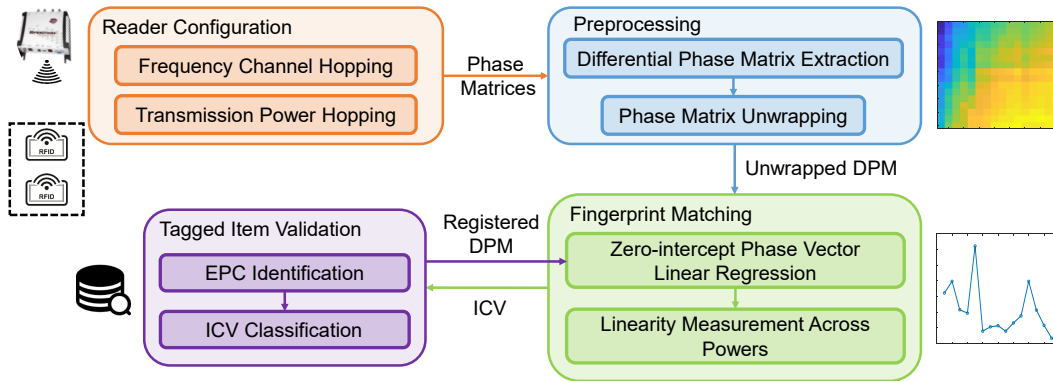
Reader Configuration

Frequency Channel Hopping

Transmission Power Hopping

RFID

RFID

Phase Matrices

Preprocessing

Differential Phase Matrix Extraction

Phase Matrix Unwrapping

Unwrapped DPM

Tagged Item Validation

EPC Identification

ICV Classification

Registered DPM

ICV

Fingerprint Matching

Zero-intercept Phase Vector Linear Regression

Linearity Measurement Across Powers